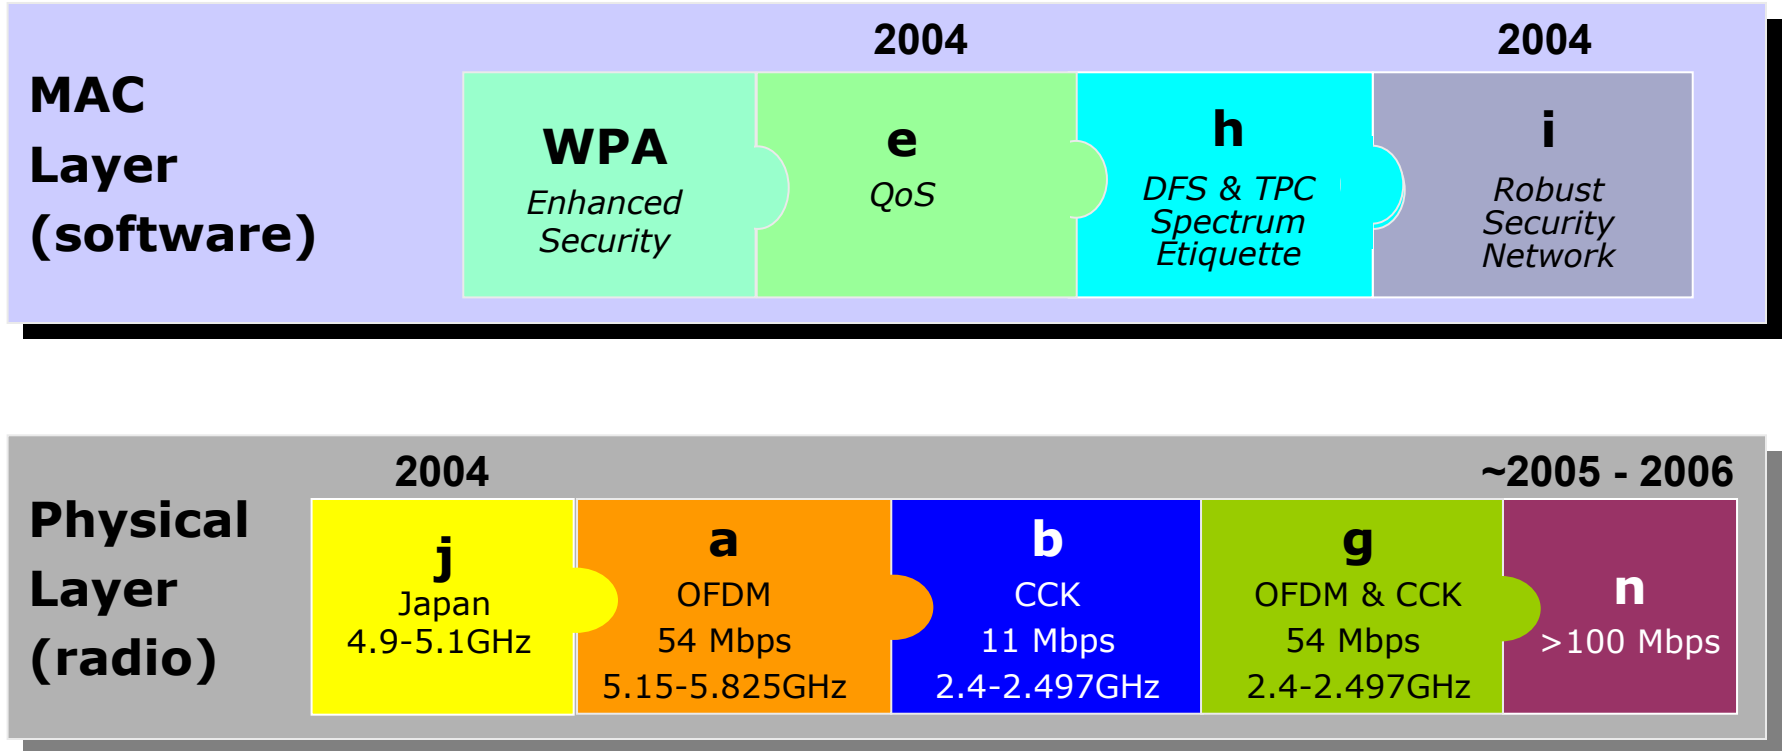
MAC Layer (software)

2004

2004

WPA
Enhanced Security

e
QoS

h
DFS & TPC Spectrum Etiquette

i
Robust Security Network

Physical Layer (radio)

2004

~2005 - 2006

j
Japan
4.9-5.1GHz

a
OFDM
54 Mbps
5.15-5.825GHz

b
CCK
11 Mbps
2.4-2.497GHz

g
OFDM & CCK
54 Mbps
2.4-2.497GHz

n
>100 Mbps